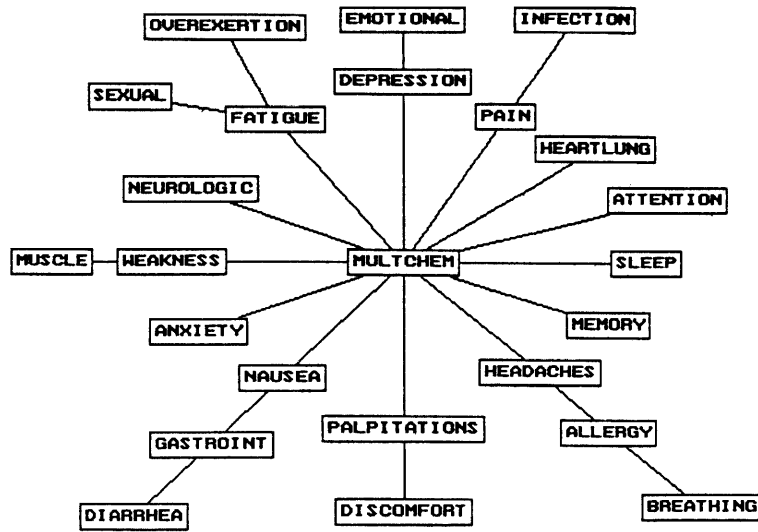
OVEREXERTION
EMOTIONAL
INFECTION
DEPRESSION
SEXUAL
FATIGUE
PAIN
HEARTLUNG
NEUROLOGIC
ATTENTION
MUSCLE
WEAKNESS
MULTCHEM
SLEEP
ANXIETY
MEMORY
NAUSEA
HEADACHES
PALPITATIONS
GASTROINT
ALLERGY
DIARRHEA
DISCOMFORT
BREATHING